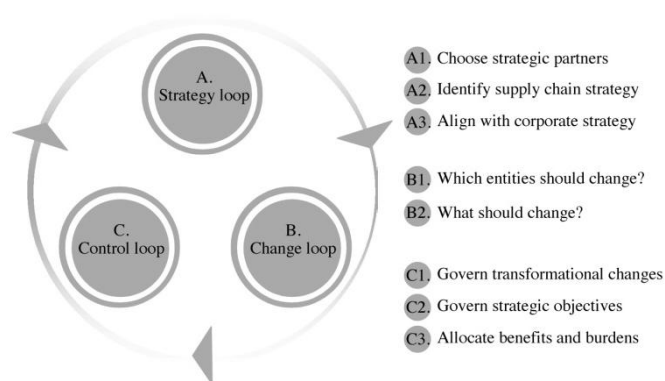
A.
Strategy loop

C.
Control loop

B.
Change loop

A1. Choose strategic partners
A2. Identify supply chain strategy
A3. Align with corporate strategy

B1. Which entities should change?
B2. What should change?

C1. Govern transformational changes
C2. Govern strategic objectives
C3. Allocate benefits and burdens